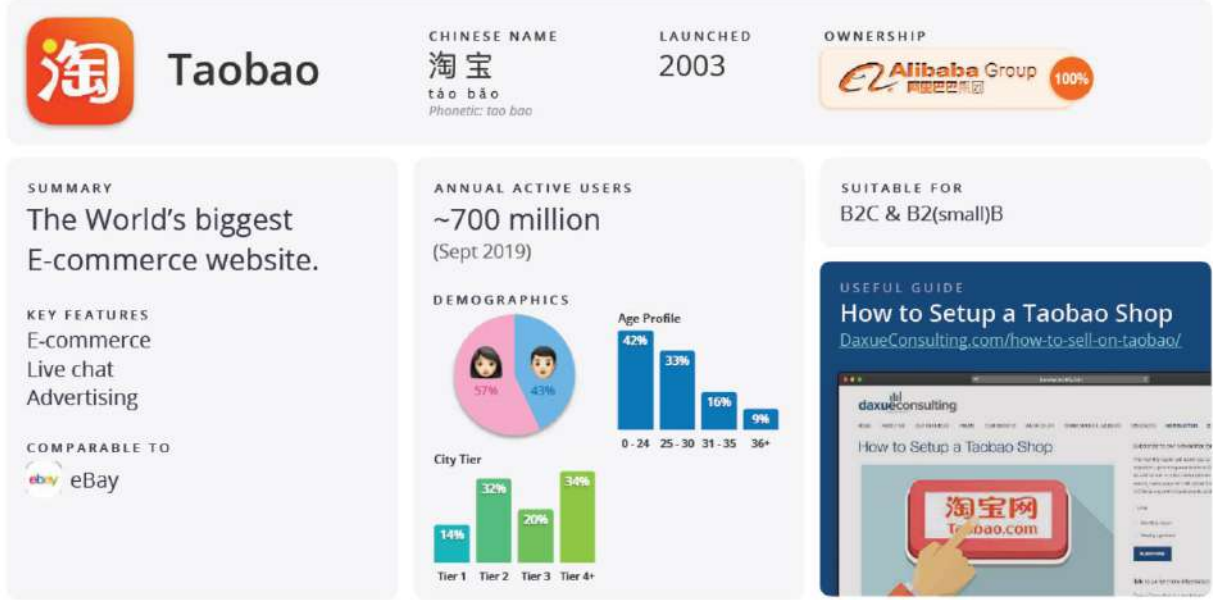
淘

Taobao

CHINESE NAME
淘宝
táo bǎo
Phonetic: tao bao

LAUNCHED
2003

OWNERSHIP
Alibaba Group 阿里巴巴集团 100%

SUMMARY
The World's biggest E-commerce website.

KEY FEATURES
E-commerce
Live chat
Advertising

COMPARABLE TO
ebay eBay

ANNUAL ACTIVE USERS
~700 million
(Sept 2019)

DEMOGRAPHICS
57% 43%

Age Profile
42% 33% 16% 9%
0 - 24 25 - 30 31 - 35 36+

City Tier
14% 32% 20% 34%
Tier 1 Tier 2 Tier 3 Tier 4+

SUITABLE FOR
B2C & B2(small)B

USEFUL GUIDE
How to Setup a Taobao Shop
DaxueConsulting.com/how-to-sell-on-taobao/

daxueconsulting
How to Setup a Taobao Shop
淘宝网
Taobao.com